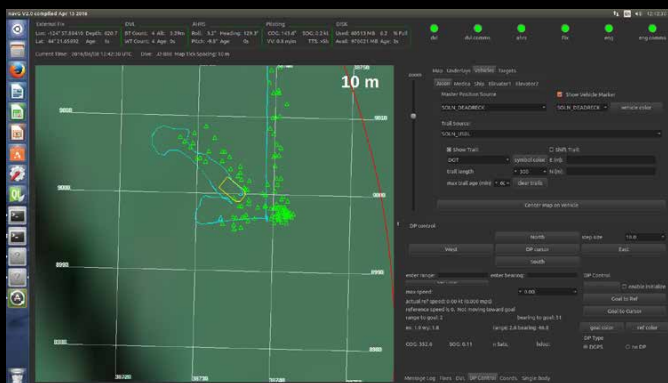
NavG V4.0 compiled Apr 13 2016

External Fix
Lon: -124° 57.8341' Depth: 420.7
Lat: 44° 21.6508' Age: 0s

DVL
BT Counts: 4 Alt: 3.39m
WT Counts: 4 Age: 0s

AHRS
Roll: 1.2° Heading: 129.3°
Pitch: -4.8° Age: 0s

Piloting
COG: 143.4° SOG: 0.236
VV: 0.0 m/m TTS: n/a

DISK
Used: 88513 MB 0.2 % Full
Avail: 876631 MB Age: 0s

dvl dvl.uvkeldio ahrs fix ecn img.uvkeldio

Current Time: 2016/04/18 12:42:30 UTC Doc: 23:001 Map Fils Spacing: 10 m

10 m

zoom

Map Underlays Vehicles Targets

Master Position Source Show Vehicle Marker
SOLN_DEADRECK SOLN_DEADRECK vehicle color

Trail Source:
SOLN_USBL

Show Trail SMS Trail
DOT symbol color
trail length 300
max trail age (min) Clear trails

Center map on Vehicle

DP control

North step size
West DP cursor East
South

enter range: enter bearing: DP Control
enable translator
max speed Goal to Ref
actual ref speed: 0.00 ft (0.000 mps) Goal to Cursor
reference speed 0.0; Not moving toward goal
range to goal 1 bearing to goal 11
ex. 1.0 ey. 1.8 range 1.8 bearing 46.0 goal color ref color
COG: 142.6 SOG: 0.11 n.felo. felo. DP Type
DCPS on DP

Message Log Fixes Dvl DP Control Coords Single Body